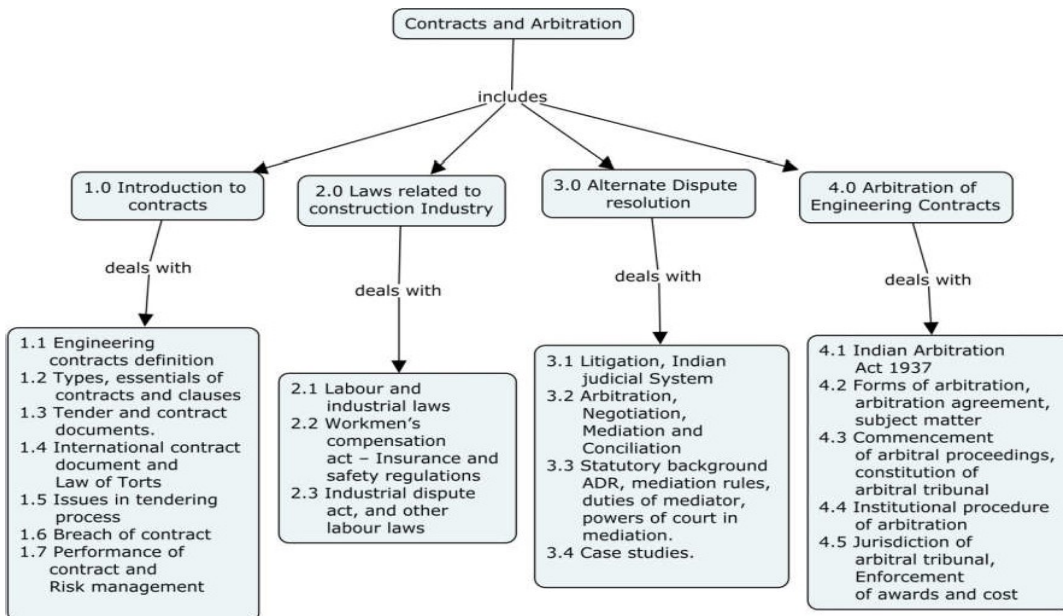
Contracts and Arbitration

includes

1.0 Introduction to contracts

deals with

1.1 Engineering contracts definition
1.2 Types, essentials of contracts and clauses
1.3 Tender and contract documents.
1.4 International contract document and Law of Torts
1.5 Issues in tendering process
1.6 Breach of contract
1.7 Performance of contract and Risk management

2.0 Laws related to construction Industry

deals with

2.1 Labour and industrial laws
2.2 Workmen's compensation act – Insurance and safety regulations
2.3 Industrial dispute act, and other labour laws

3.0 Alternate Dispute resolution

deals with

3.1 Litigation, Indian judicial System
3.2 Arbitration, Negotiation, Mediation and Conciliation
3.3 Statutory background ADR, mediation rules, duties of mediator, powers of court in mediation.
3.4 Case studies.

4.0 Arbitration of Engineering Contracts

deals with

4.1 Indian Arbitration Act 1937
4.2 Forms of arbitration, arbitration agreement, subject matter
4.3 Commencement of arbitral proceedings, constitution of arbitral tribunal
4.4 Institutional procedure of arbitration
4.5 Jurisdiction of arbitral tribunal, Enforcement of awards and cost